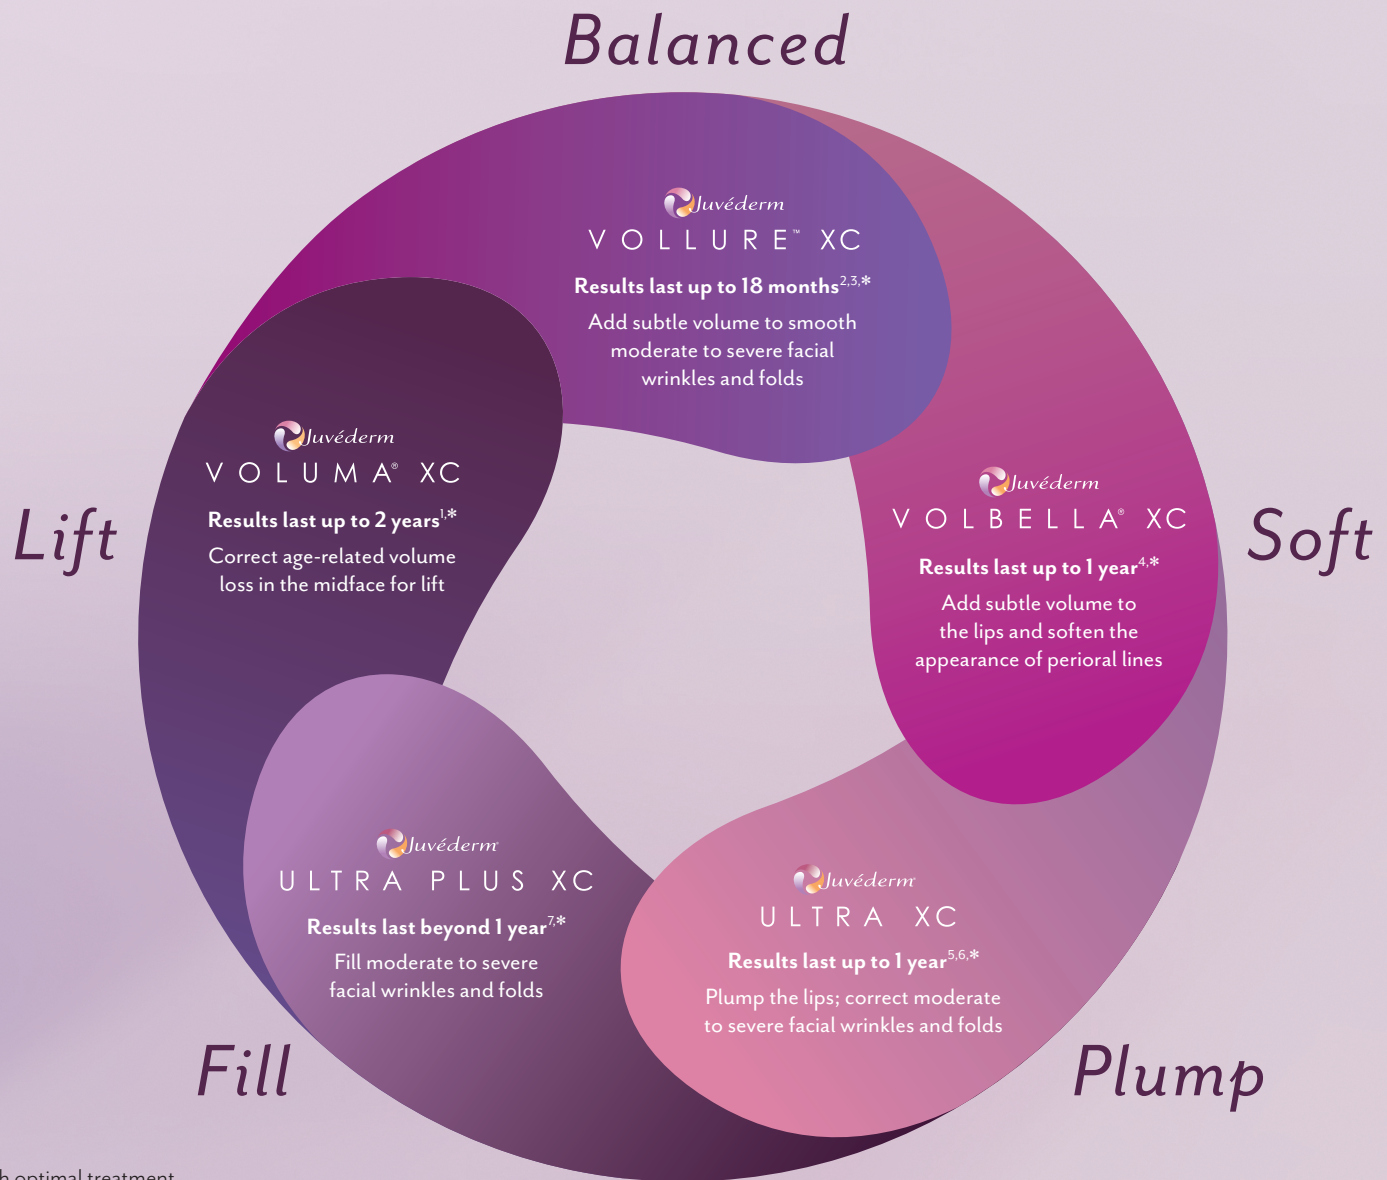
Balanced

Juvéderm
VOLLURE™ XC
Results last up to 18 months$^{2,3,*}$
Add subtle volume to smooth moderate to severe facial wrinkles and folds

Lift

Juvéderm
VOLUMA® XC
Results last up to 2 years$^{1,*}$
Correct age-related volume loss in the midface for lift

Soft

Juvéderm
VOLBELLA® XC
Results last up to 1 year$^{4,*}$
Add subtle volume to the lips and soften the appearance of perioral lines

Juvéderm
ULTRA PLUS XC
Results last beyond 1 year$^{7,*}$
Fill moderate to severe facial wrinkles and folds

Juvéderm
ULTRA XC
Results last up to 1 year$^{5,6,*}$
Plump the lips; correct moderate to severe facial wrinkles and folds

Fill

Plump

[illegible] optimal treatment